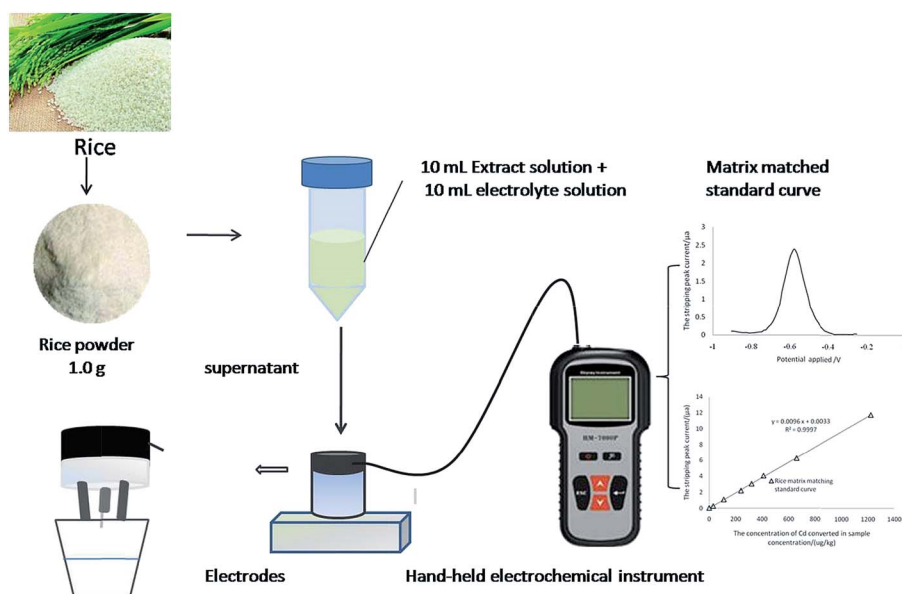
Rice

10 mL Extract solution +
10 mL electrolyte solution

Matrix matched standard curve

Rice powder
1.0 g

supernatant

The stripping peak current/μa

3
2.5
2
1.5
1
0.5
0
-1 -0.8 -0.6 -0.4 -0.2
Potential applied /V

Shinray Instrument
HM-7000P
ESC

The stripping peak current/(μa)
14
12
10
8
6
4
2
0
0 200 400 600 800 1000 1200 1400
y = 0.0096 x + 0.0033
R² = 0.9997
Rice matrix matching standard curve
The concentration of Cd converted in sample concentration/(ug/kg)

Electrodes

Hand-held electrochemical instrument